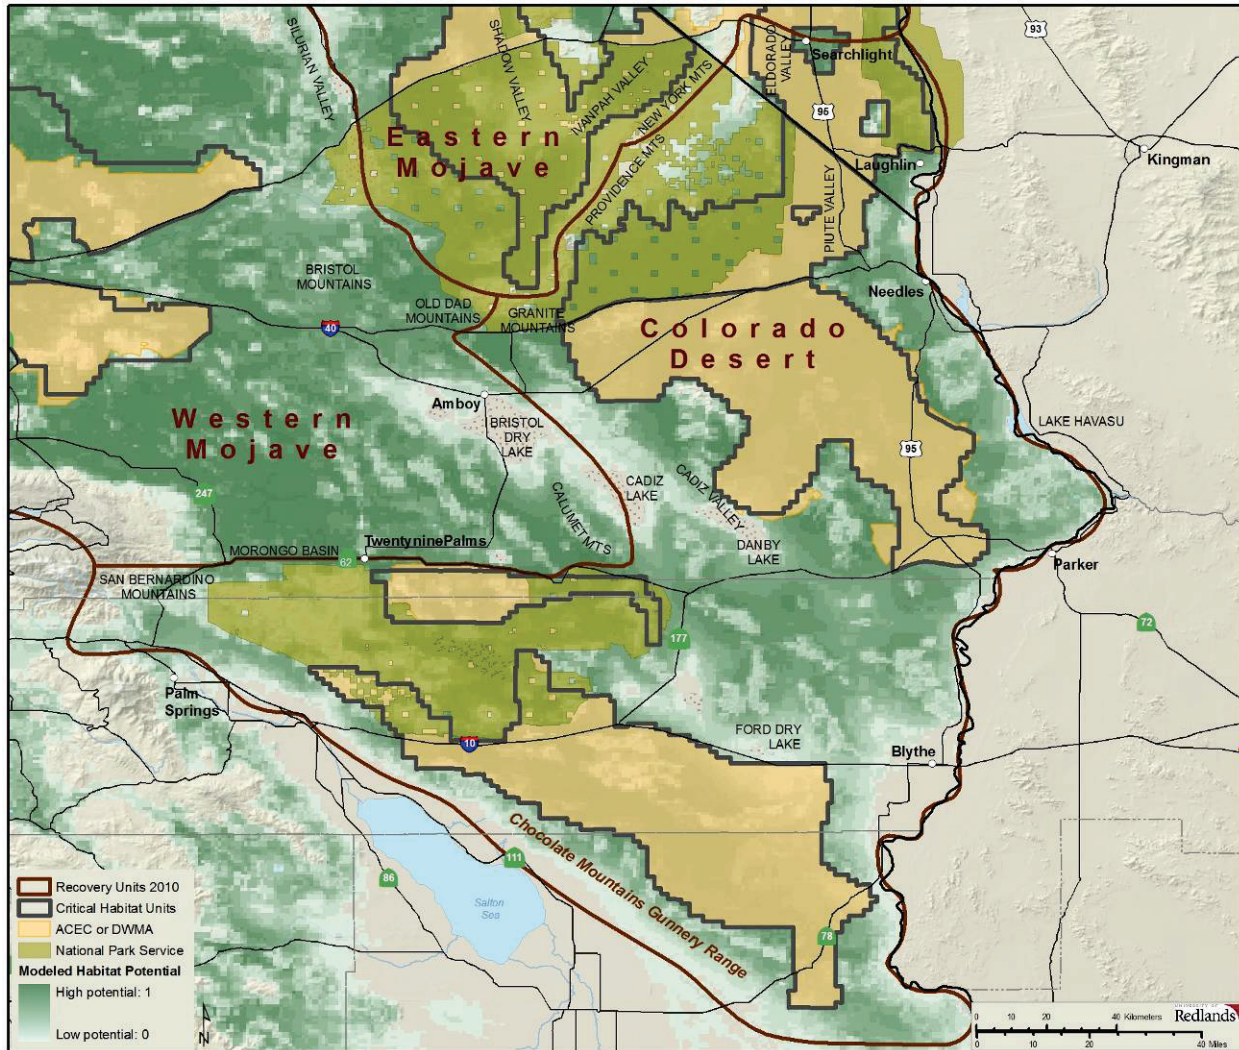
SILURIAN VALLEY
SHADOW VALLEY
IVANPAH VALLEY
NEW YORK MTS
ELDORADO VALLEY
Searchlight
93
95
Eastern Mojave
PROVIDENCE MTS
Laughlin
Kingman
PIUTE VALLEY
BRISTOL MOUNTAINS
OLD DAD MOUNTAINS
GRANITE MOUNTAINS
40
Needles
Colorado Desert
Western Mojave
Amboy
BRISTOL DRY LAKE
LAKE HAVASU
95
CADIZ LAKE
CADIZ VALLEY
CALUMET MTS
247
DANBY LAKE
MORONGO BASIN
62
TwentyninePalms
Parker
SAN BERNARDINO MOUNTAINS
177
72
Palm Springs
FORD DRY LAKE
10
Blythe
Chocolate Mountains Gunnery Range
111
86
Salton Sea
78
Recovery Units 2010
Critical Habitat Units
ACEC or DWMA
National Park Service
Modeled Habitat Potential
High potential: 1
Low potential: 0
N
0 10 20 40 Kilometers
0 10 20 40 Miles
Redlands